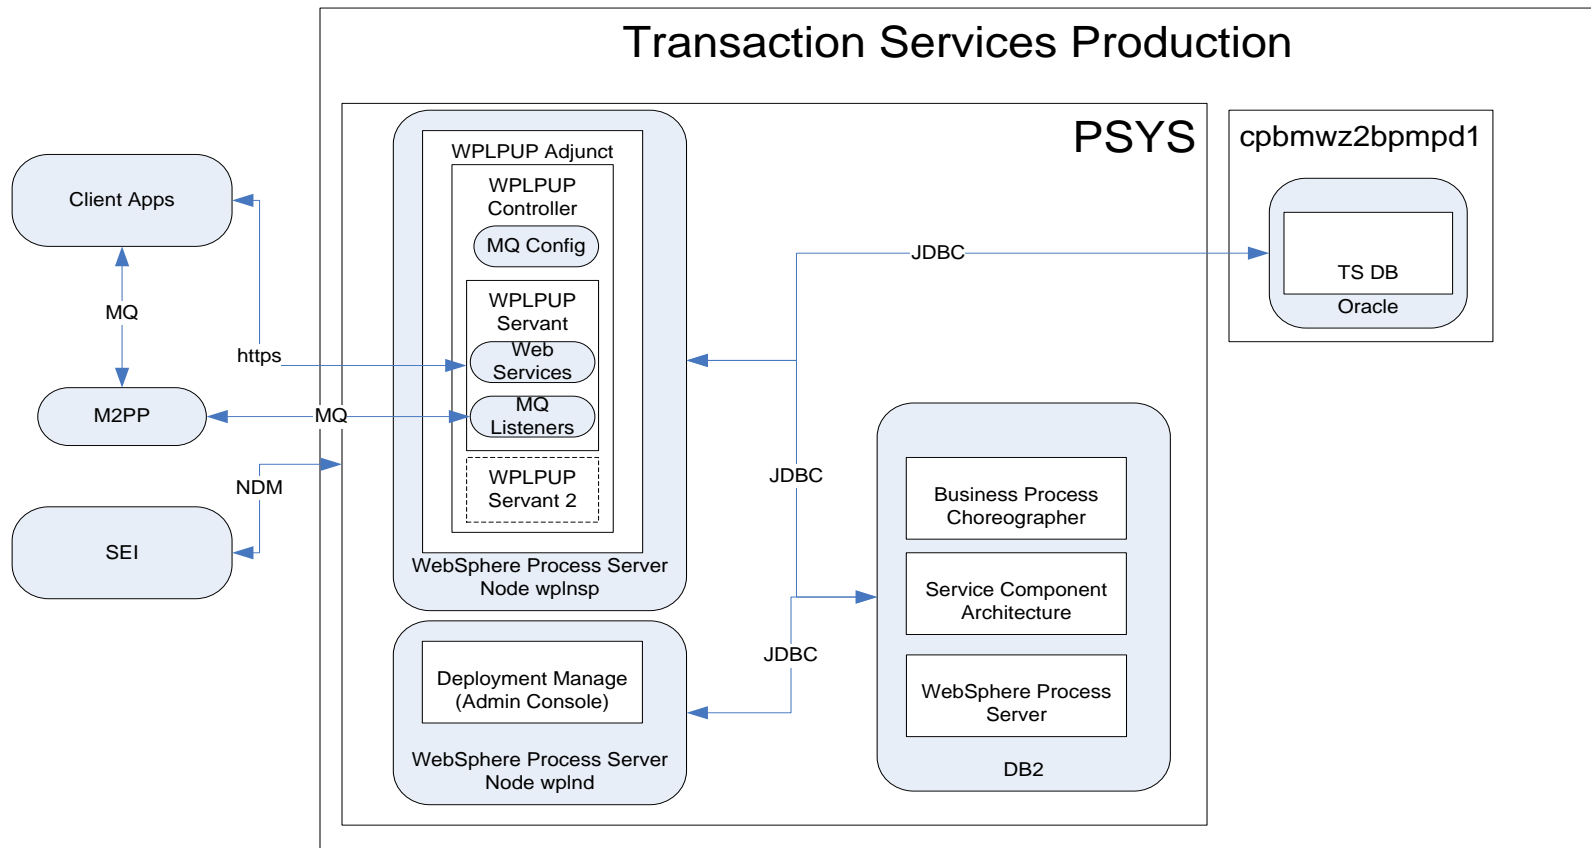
Transaction Services Production

PSYS

cpbmwz2bpmpd1

Client Apps

MQ

https

M2PP

MQ

NDM

SEI

WPLPUP Adjunct

WPLPUP Controller

MQ Config

WPLPUP Servant

Web Services

MQ Listeners

WPLPUP Servant 2

WebSphere Process Server Node wplnsp

Deployment Manage (Admin Console)

WebSphere Process Server Node wplnd

JDBC

JDBC

JDBC

TS DB

Oracle

Business Process Choreographer

Service Component Architecture

WebSphere Process Server

DB2